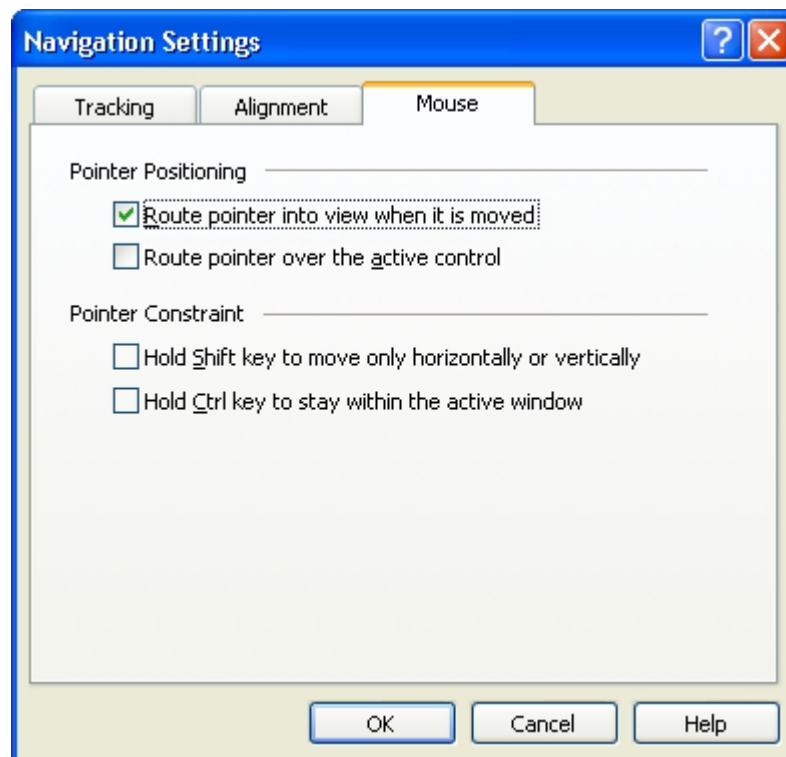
Navigation Settings

Tracking
Alignment
Mouse

Pointer Positioning

Route pointer into view when it is moved

Route pointer over the active control

Pointer Constraint

Hold Shift key to move only horizontally or vertically

Hold Ctrl key to stay within the active window

OK
Cancel
Help